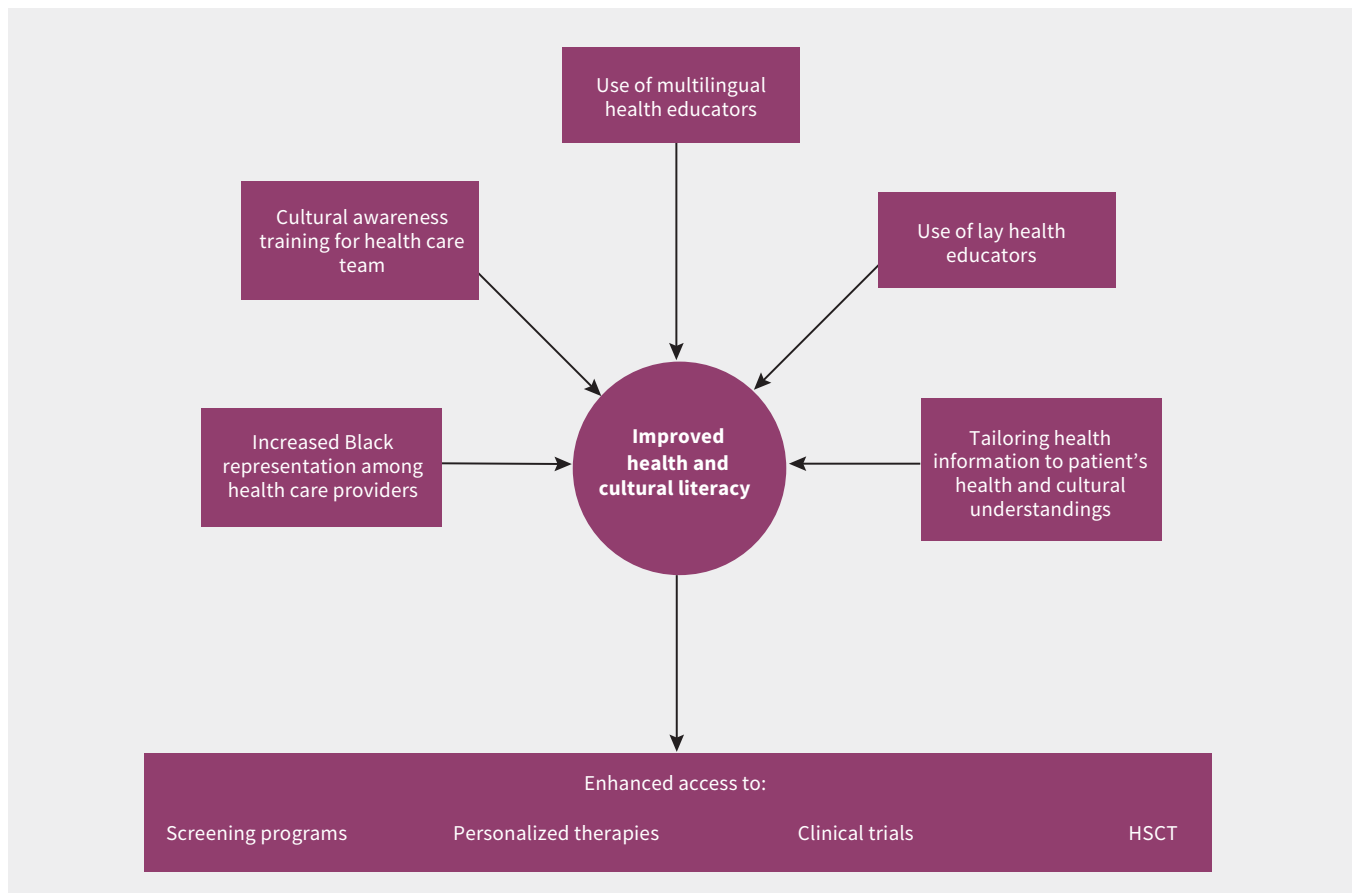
Use of multilingual health educators

Cultural awareness training for health care team

Use of lay health educators

Increased Black representation among health care providers

Improved health and cultural literacy

Tailoring health information to patient's health and cultural understandings

Enhanced access to:

Screening programs

Personalized therapies

Clinical trials

HSCT